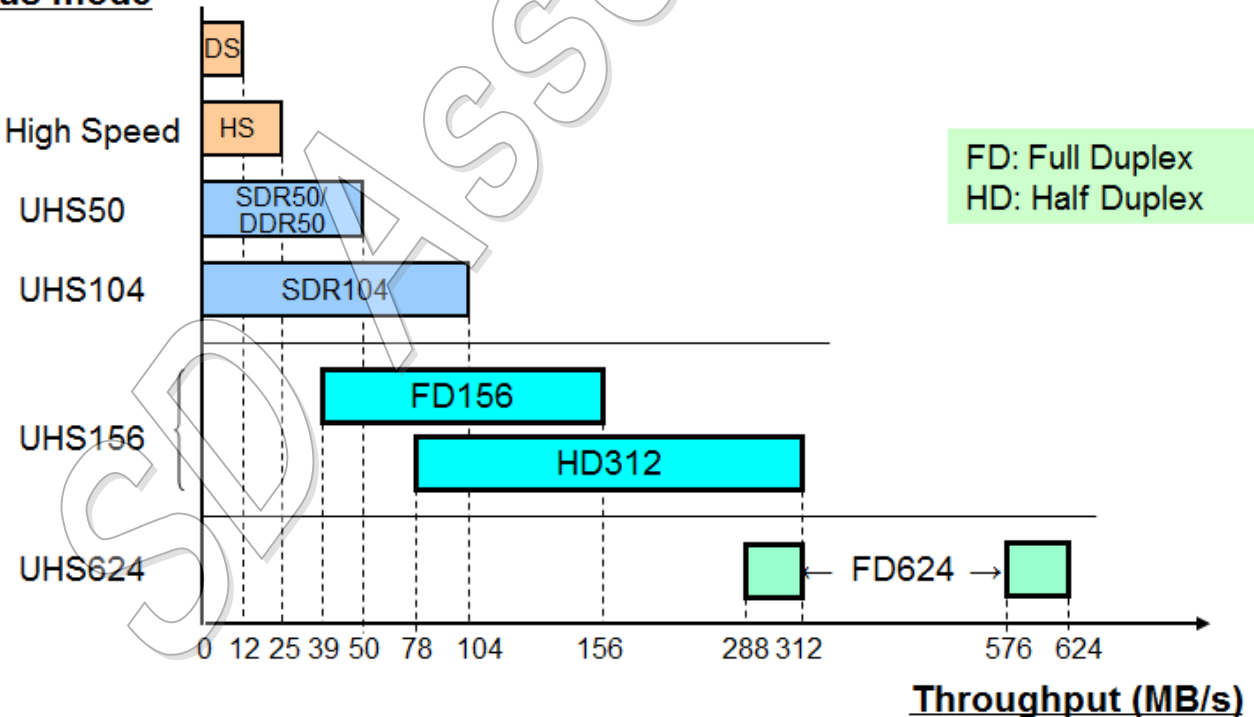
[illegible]us mode

DS

High Speed HS

UHS50 SDR50/ DDR50

UHS104 SDR104

UHS156 FD156

HD312

UHS624 ← FD624 →

FD: Full Duplex
HD: Half Duplex

0 12 25 39 50 78 104 156 288 312 576 624

Throughput (MB/s)

SD ASSOCIATION